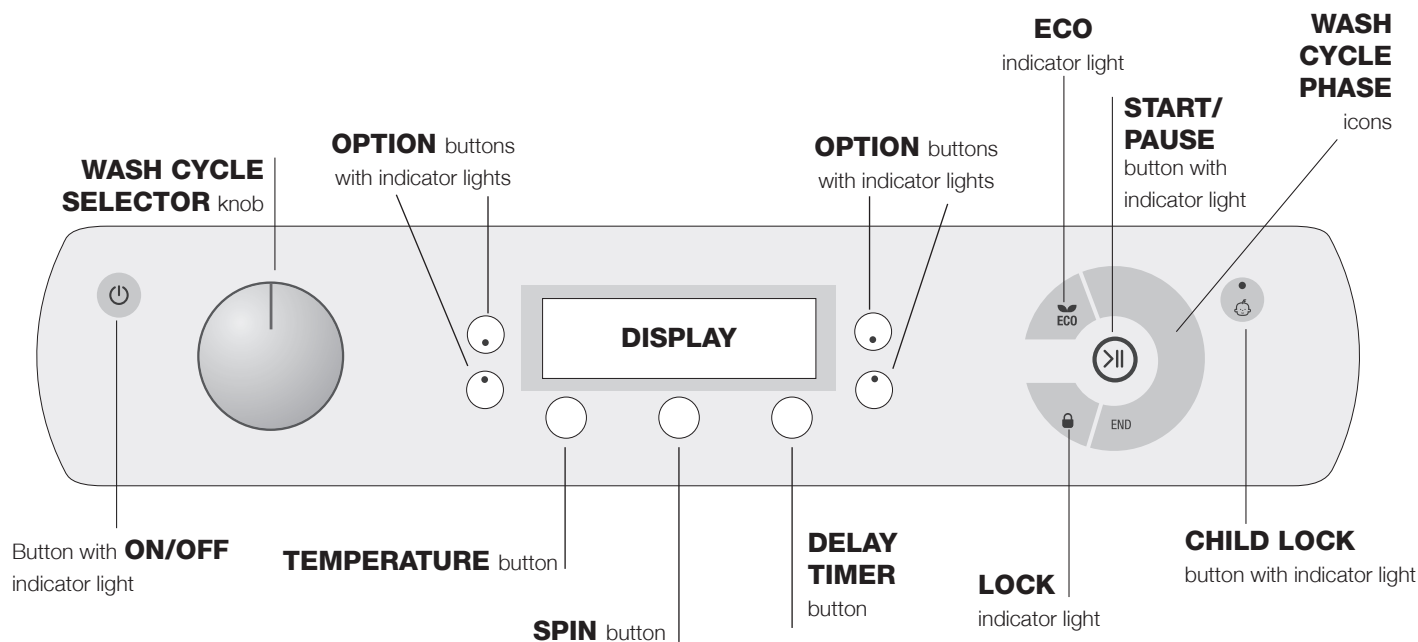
ECO
indicator light

WASH CYCLE PHASE
icons

START/ PAUSE
button with indicator light

WASH CYCLE SELECTOR knob

OPTION buttons with indicator lights

OPTION buttons with indicator lights

DISPLAY

ECO

END

Button with ON/OFF indicator light

TEMPERATURE button

SPIN button

DELAY TIMER
button

LOCK
indicator light

CHILD LOCK
button with indicator light